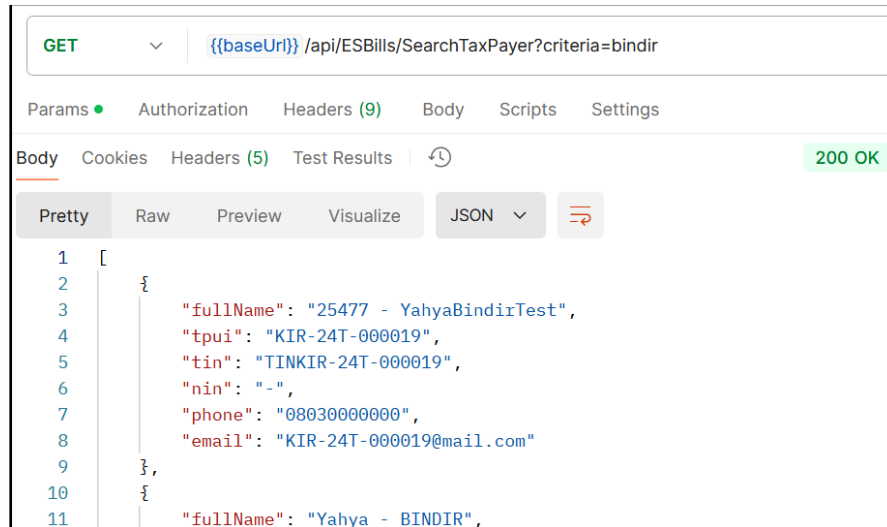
GET {{baseUrl}} /api/ESBills/SearchTaxPayer?criteria=bindir

Params • Authorization Headers (9) Body Scripts Settings

Body Cookies Headers (5) Test Results 200 OK

Pretty Raw Preview Visualize JSON

1 [
2 {
3 "fullName": "25477 - YahyaBindirTest",
4 "tpui": "KIR-24T-000019",
5 "tin": "TINKIR-24T-000019",
6 "nin": "-",
7 "phone": "08030000000",
8 "email": "KIR-24T-000019@mail.com"
9 },
10 {
11 "fullName": "Yahya - BINDIR",